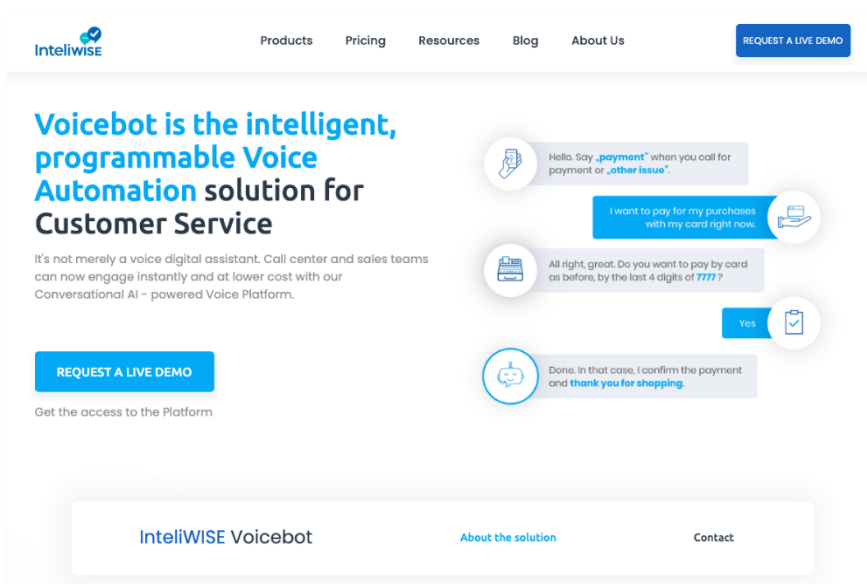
InteliWISE

Products Pricing Resources Blog About Us

REQUEST A LIVE DEMO

Voicebot is the intelligent, programmable Voice Automation solution for Customer Service

It's not merely a voice digital assistant. Call center and sales teams can now engage instantly and at lower cost with our Conversational AI - powered Voice Platform.

REQUEST A LIVE DEMO

Get the access to the Platform

Hello. Say „payment" when you call for payment or „other issue".

I want to pay for my purchases with my card right now.

All right, great. Do you want to pay by card as before, by the last 4 digits of 7777 ?

Yes

Done. In that case, I confirm the payment and thank you for shopping.

InteliWISE Voicebot

About the solution

Contact